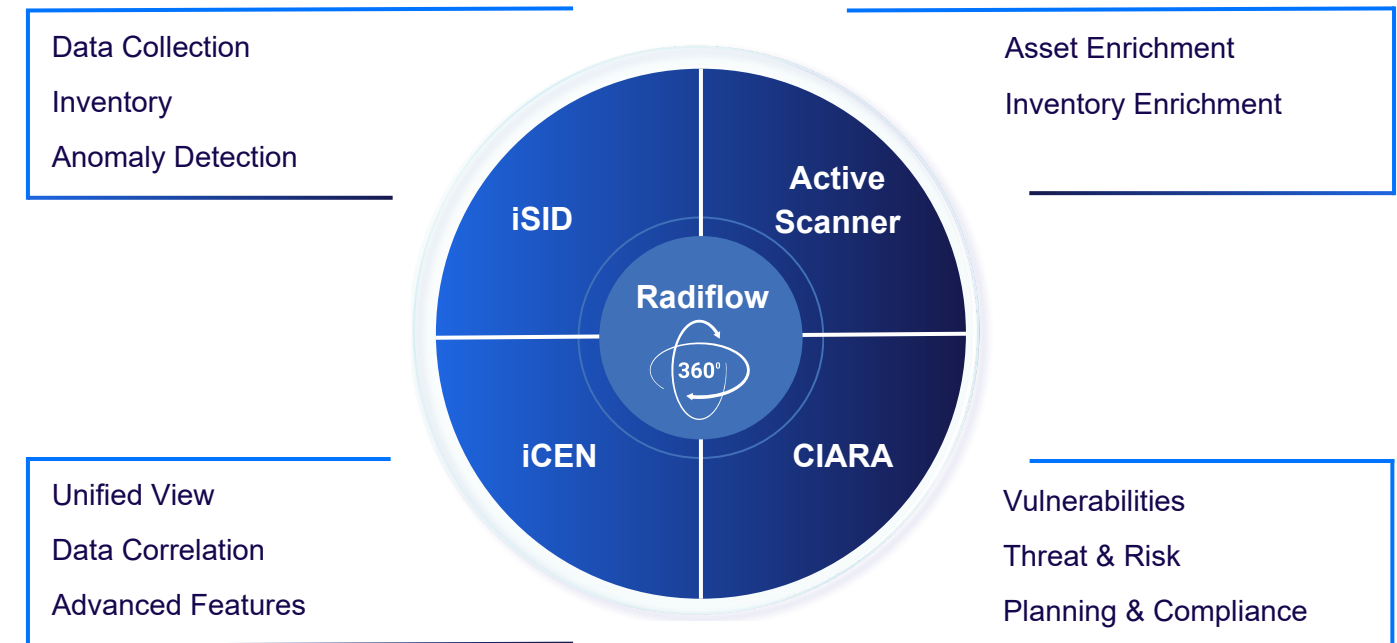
Data Collection
Inventory
Anomaly Detection

Asset Enrichment
Inventory Enrichment

iSID

Active Scanner

Radiflow

360°

iCEN

CIARA

Unified View
Data Correlation
Advanced Features

Vulnerabilities
Threat & Risk
Planning & Compliance